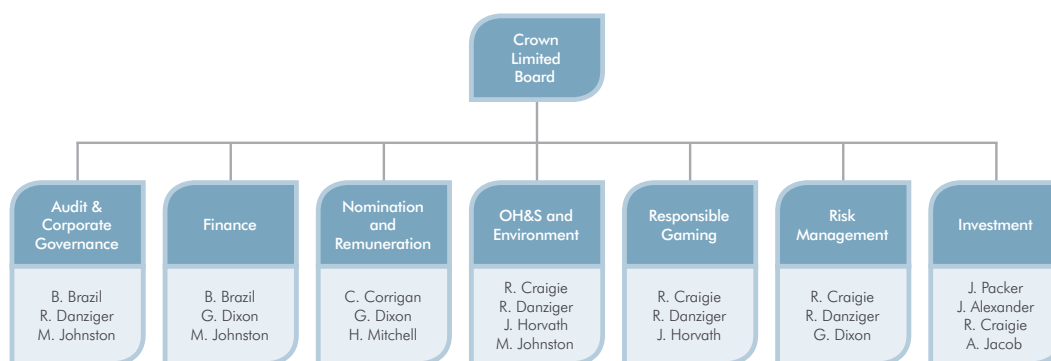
Crown Limited Board

Audit & Corporate Governance

B. Brazil
R. Danziger
M. Johnston

Finance

B. Brazil
G. Dixon
M. Johnston

Nomination and Remuneration

C. Corrigan
G. Dixon
H. Mitchell

OH&S and Environment

R. Craigie
R. Danziger
J. Horvath
M. Johnston

Responsible Gaming

R. Craigie
R. Danziger
J. Horvath

Risk Management

R. Craigie
R. Danziger
G. Dixon

Investment

J. Packer
J. Alexander
R. Craigie
A. Jacob